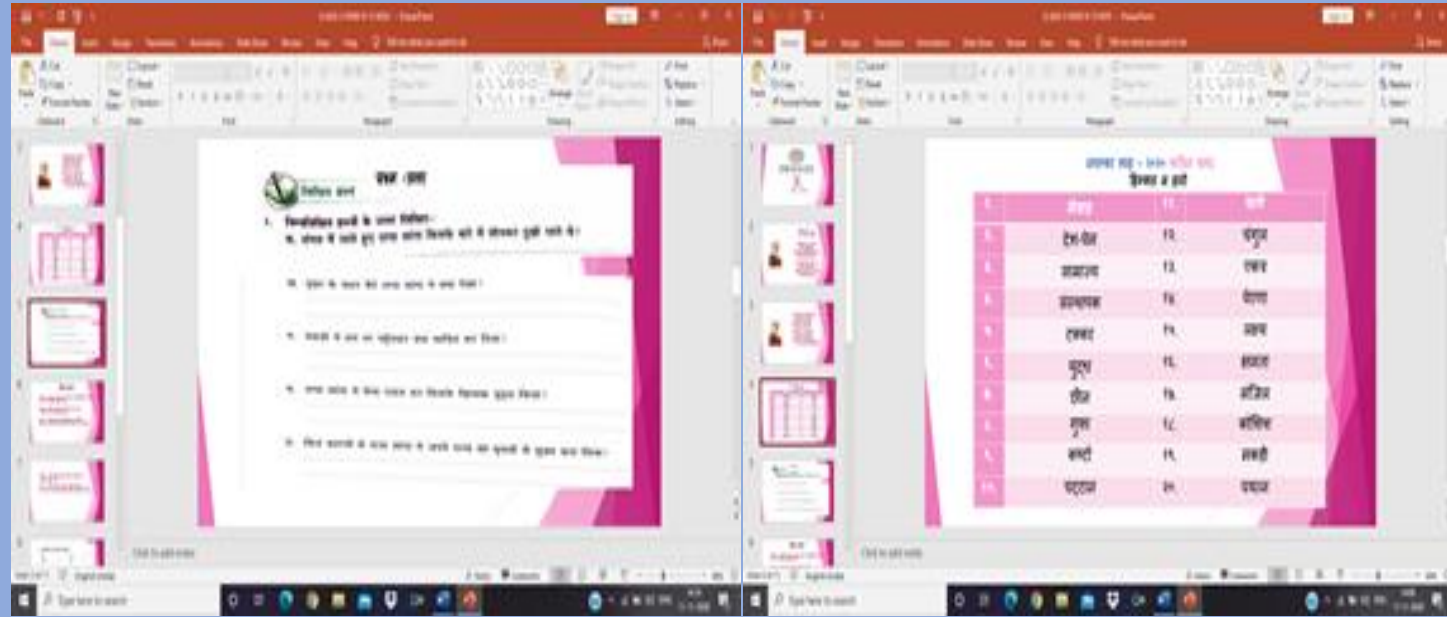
PowerPoint

File Home Insert Design Transitions Animations Slide Show Review View Help

प्रश्न उत्तर

निम्नलिखित प्रश्नों के उत्तर लिखिए-

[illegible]

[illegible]

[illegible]

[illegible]

Click to add notes

Type here to search

PowerPoint

File Home Insert Design Transitions Animations Slide Show Review View Help

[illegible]

| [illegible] | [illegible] | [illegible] | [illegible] |
|---|---|---|---|
| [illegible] | देश-प्रेम | १२. | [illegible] |
| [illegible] | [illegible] | १३. | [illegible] |
| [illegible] | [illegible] | १४. | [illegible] |
| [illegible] | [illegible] | १५. | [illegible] |
| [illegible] | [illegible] | १६. | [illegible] |
| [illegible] | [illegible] | १७. | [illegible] |
| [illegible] | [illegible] | १८. | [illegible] |
| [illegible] | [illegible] | १९. | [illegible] |
| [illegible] | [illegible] | २०. | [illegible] |

Click to add notes

Type here to search